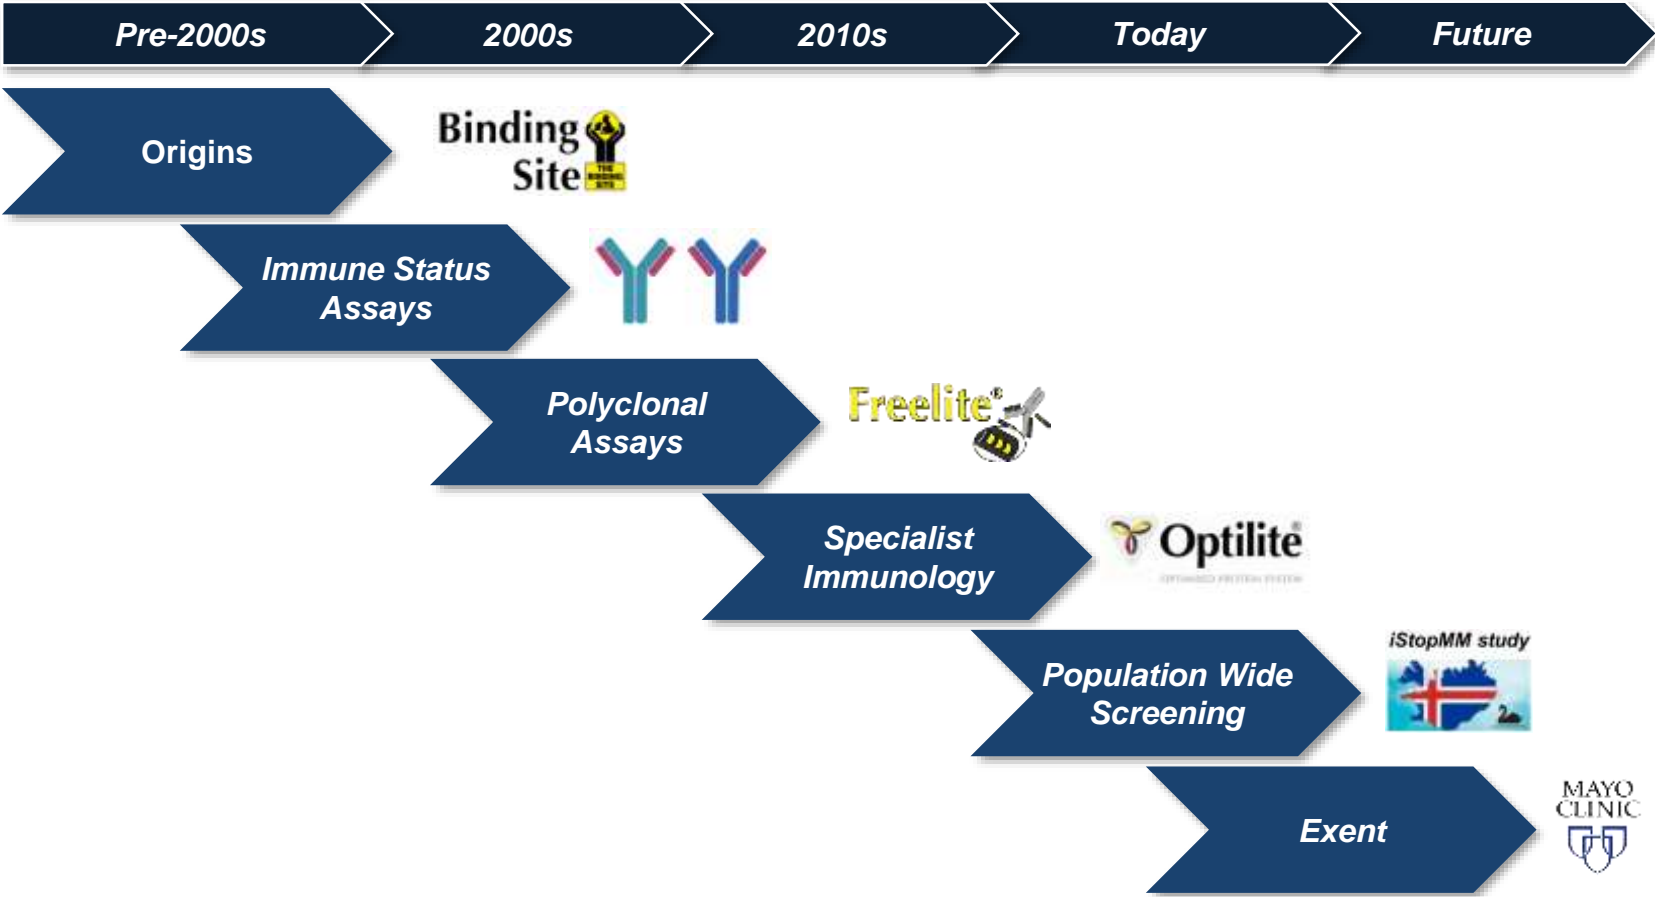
Pre-2000s
2000s
2010s
Today
Future

Origins

Binding Site

Immune Status Assays

Polyclonal Assays

Freelite®

Specialist Immunology

Optilite®

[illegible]

Population Wide Screening

iStopMM study

Exent

MAYO CLINIC